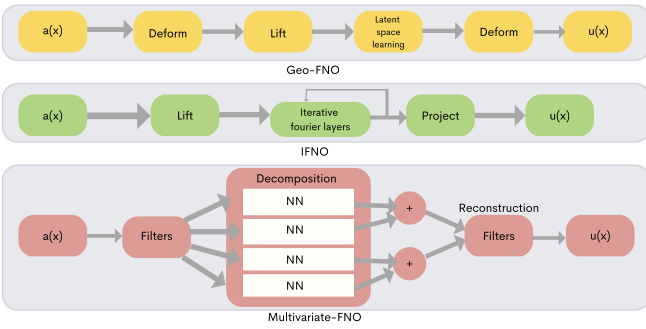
a(x)

Deform

Lift

Latent space learning

Deform

u(x)

Geo-FNO

a(x)

Lift

Iterative fourier layers

Project

u(x)

IFNO

Decomposition

a(x)

Filters

NN

NN

NN

NN

+

+

Reconstruction

Filters

u(x)

Multivariate-FNO